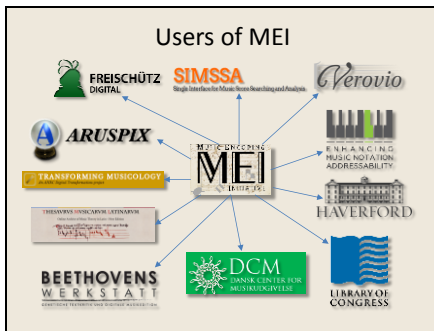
Users of MEI

FREISCHÜTZ DIGITAL

SIMSSA
Single Interface for Music Score Searching and Analysis

Verovio

ARUSPIX

TRANSFORMING MUSICOLOGY

MUSIC ENCODING
MEI
INITIATIVE

ENHANCING MUSIC NOTATION ADDRESSABILITY

HAVERFORD

THESAVRVS MVSICARVM LATINARVM

BEETHOVENS WERKSTATT
GENETISCHE TEXTKRITIK UND DIGITALE MUSIKEDITION

DCM
DANSK CENTER FOR MUSIKUDGIVELSE

LIBRARY OF CONGRESS